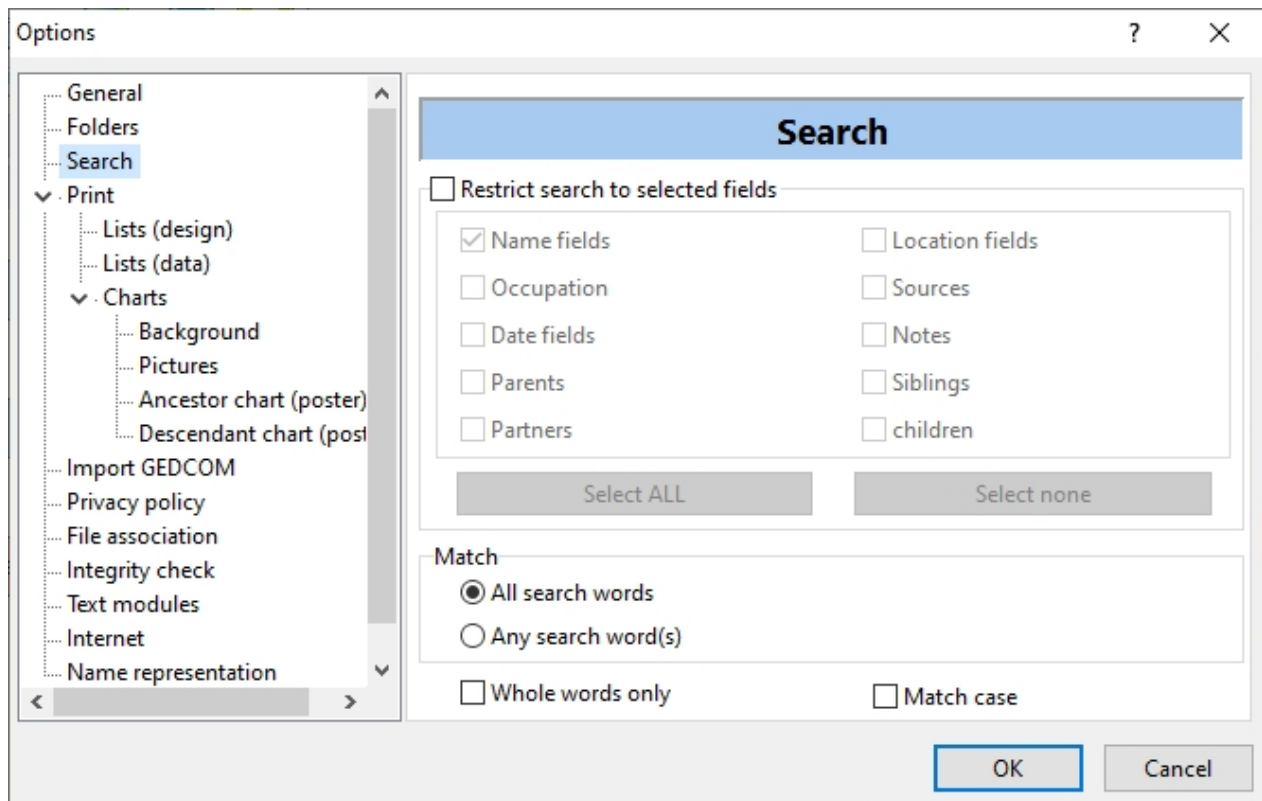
Options

?

X

General
Folders
Search
Print
Lists (design)
Lists (data)
Charts
Background
Pictures
Ancestor chart (poster)
Descendant chart (post
Import GEDCOM
Privacy policy
File association
Integrity check
Text modules
Internet
Name representation

Search

Restrict search to selected fields

Name fields
Location fields
Occupation
Sources
Date fields
Notes
Parents
Siblings
Partners
children

Select ALL
Select none

Match
All search words
Any search word(s)

Whole words only
Match case

OK
Cancel